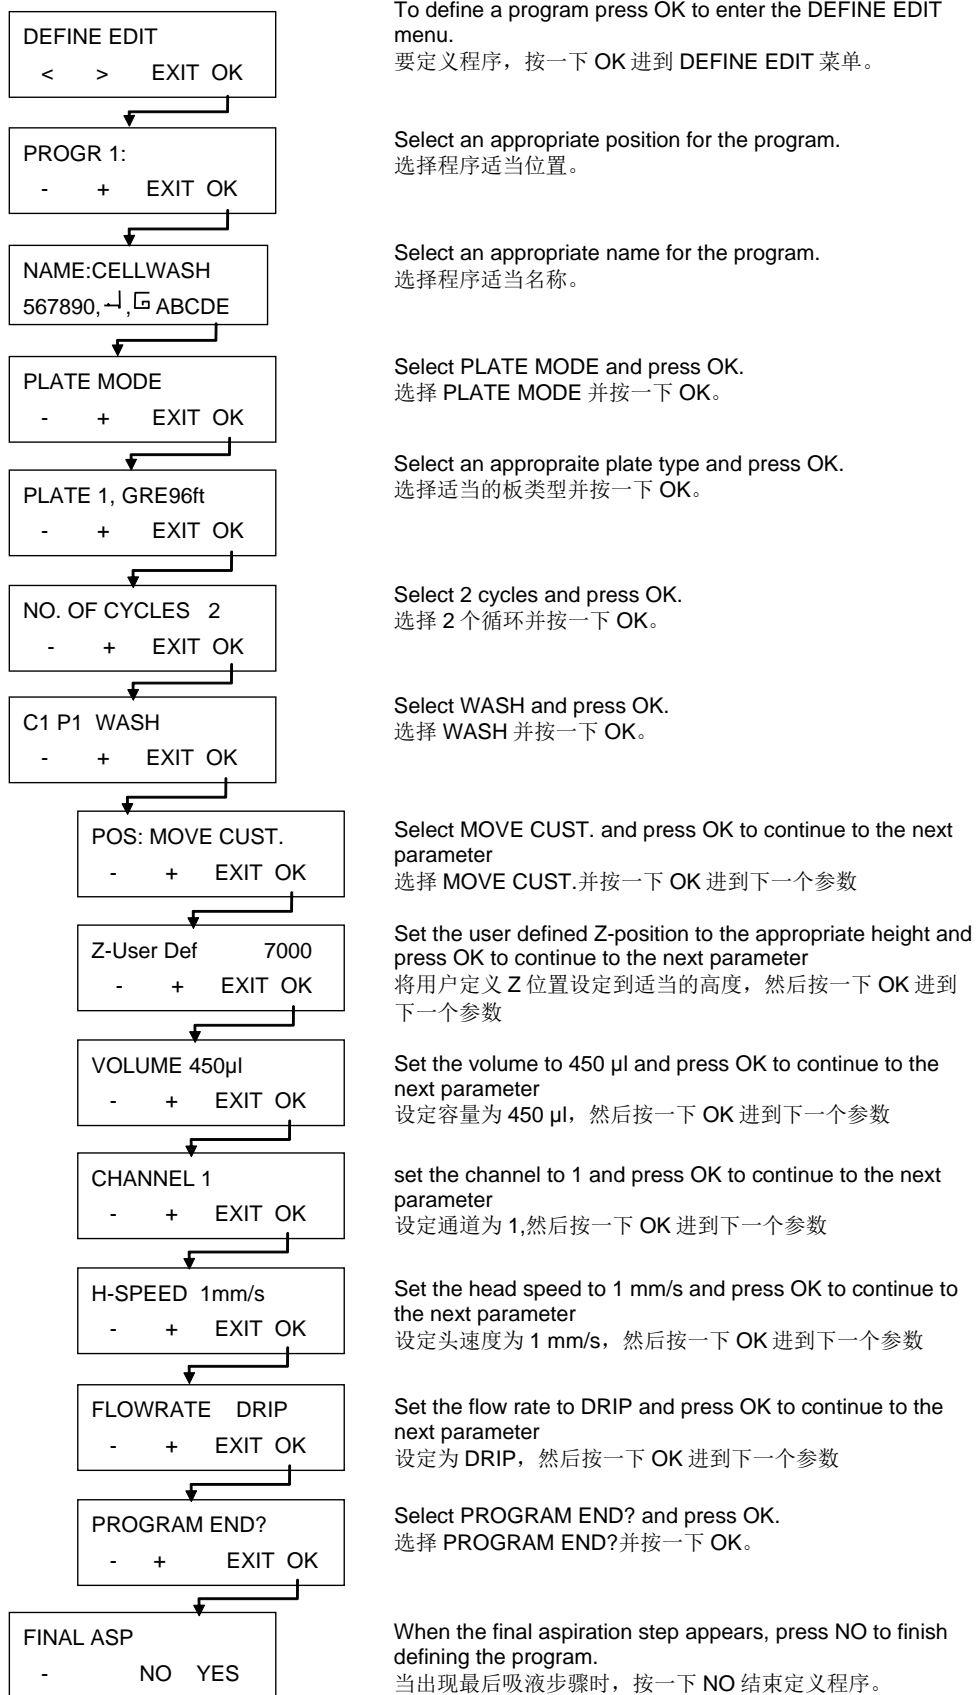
DEFINE EDIT
< > EXIT OK

To define a program press OK to enter the DEFINE EDIT menu.
要定义程序，按一下 OK 进到 DEFINE EDIT 菜单。

PROGR 1:
- + EXIT OK

Select an appropriate position for the program.
选择程序适当位置。

NAME:CELLWASH
567890, ⏎, ⊑ ABCDE

Select an appropriate name for the program.
选择程序适当名称。

PLATE MODE
- + EXIT OK

Select PLATE MODE and press OK.
选择 PLATE MODE 并按一下 OK。

PLATE 1, GRE96ft
- + EXIT OK

Select an appropraite plate type and press OK.
选择适当的板类型并按一下 OK。

NO. OF CYCLES 2
- + EXIT OK

Select 2 cycles and press OK.
选择 2 个循环并按一下 OK。

C1 P1 WASH
- + EXIT OK

Select WASH and press OK.
选择 WASH 并按一下 OK。

POS: MOVE CUST.
- + EXIT OK

Select MOVE CUST. and press OK to continue to the next parameter
选择 MOVE CUST.并按一下 OK 进到下一个参数

Z-User Def 7000
- + EXIT OK

Set the user defined Z-position to the appropriate height and press OK to continue to the next parameter
将用户定义 Z 位置设定到适当的高度，然后按一下 OK 进到下一个参数

VOLUME 450µl
- + EXIT OK

Set the volume to 450 µl and press OK to continue to the next parameter
设定容量为 450 µl，然后按一下 OK 进到下一个参数

CHANNEL 1
- + EXIT OK

set the channel to 1 and press OK to continue to the next parameter
设定通道为 1,然后按一下 OK 进到下一个参数

H-SPEED 1mm/s
- + EXIT OK

Set the head speed to 1 mm/s and press OK to continue to the next parameter
设定头速度为 1 mm/s，然后按一下 OK 进到下一个参数

FLOWRATE DRIP
- + EXIT OK

Set the flow rate to DRIP and press OK to continue to the next parameter
设定为 DRIP，然后按一下 OK 进到下一个参数

PROGRAM END?
- + EXIT OK

Select PROGRAM END? and press OK.
选择 PROGRAM END?并按一下 OK。

FINAL ASP
- NO YES

When the final aspiration step appears, press NO to finish defining the program.
当出现最后吸液步骤时，按一下 NO 结束定义程序。